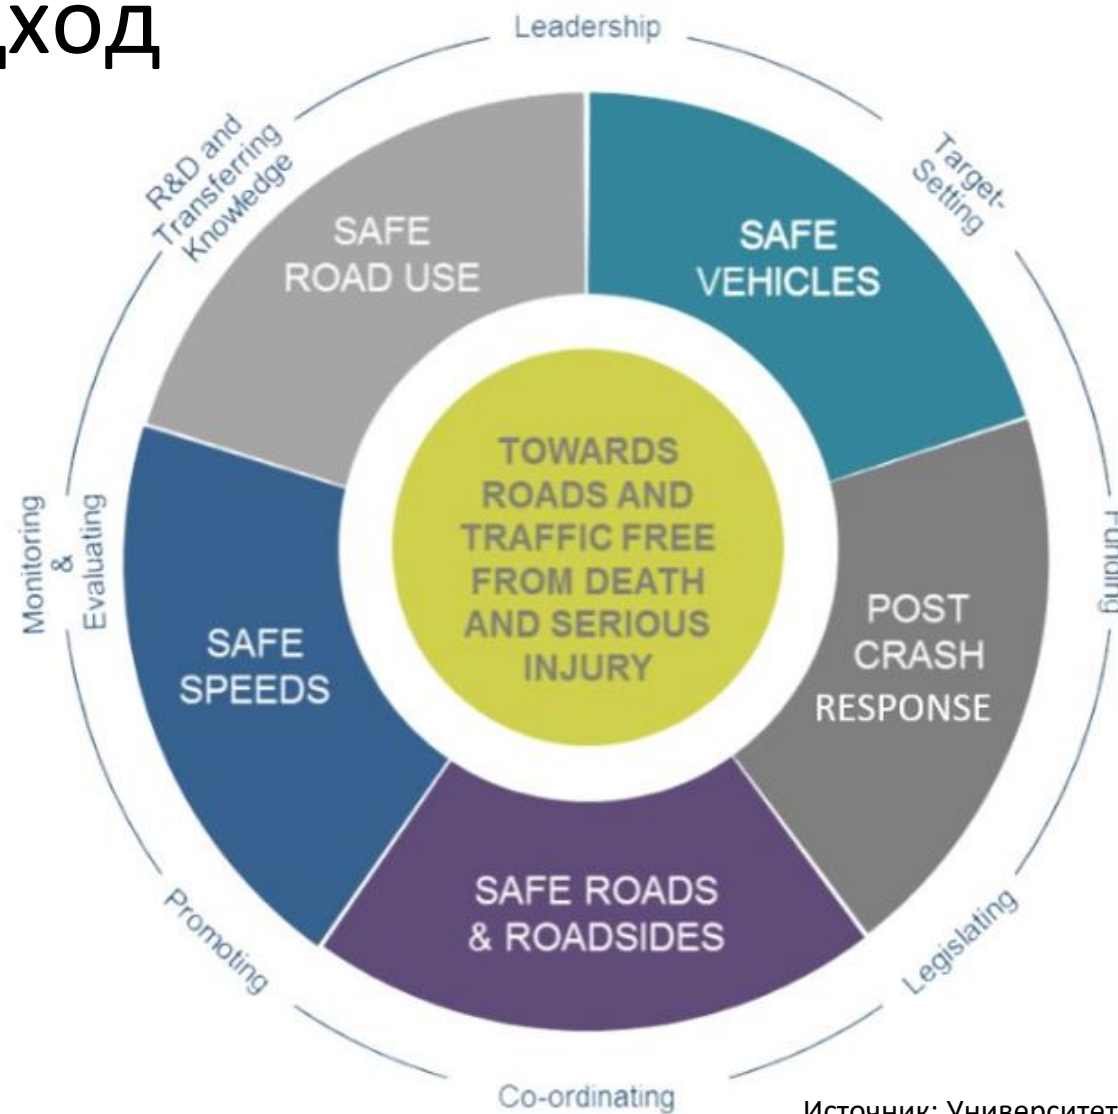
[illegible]ход

Leadership

Target-Setting

Funding

Legislating

Co-ordinating

Promoting

Monitoring & Evaluating

R&D and Transferring Knowledge

SAFE ROAD USE

SAFE VEHICLES

TOWARDS ROADS AND TRAFFIC FREE FROM DEATH AND SERIOUS INJURY

SAFE SPEEDS

POST CRASH RESPONSE

SAFE ROADS & ROADSIDES

Источник: Университет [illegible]